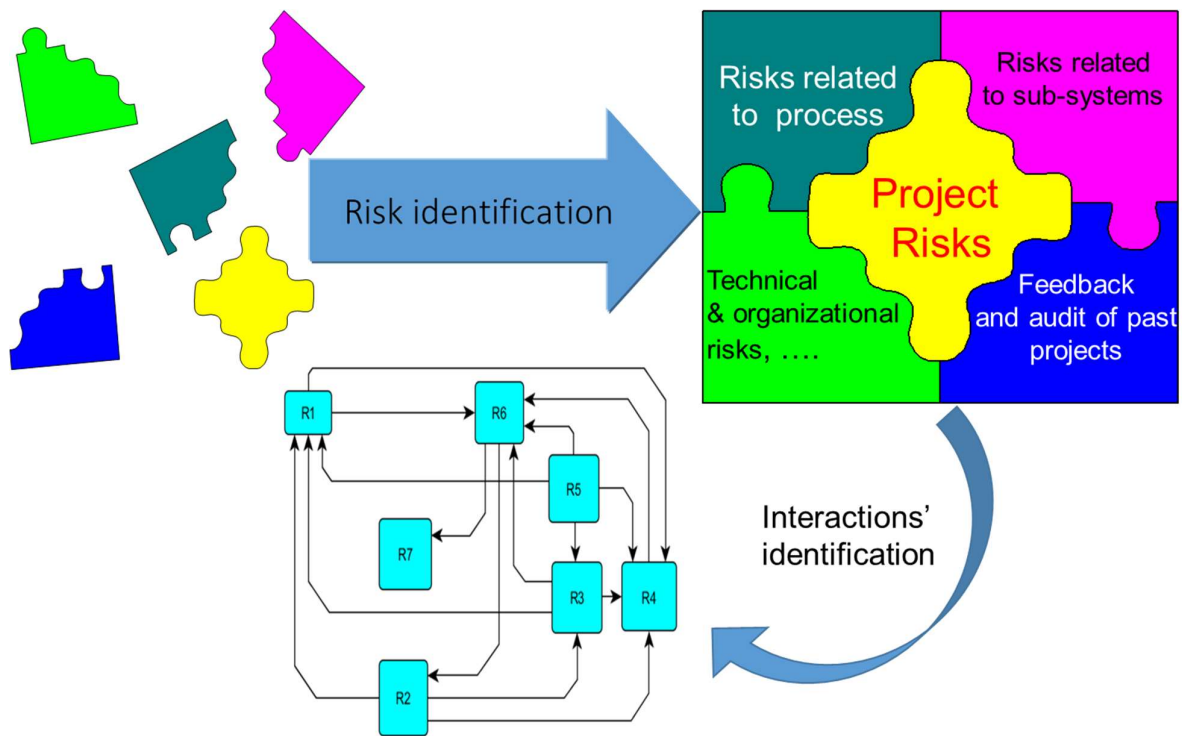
Risk identification

Risks related to process

Risks related to sub-systems

Project Risks

Technical & organizational risks, ….

Feedback and audit of past projects

R1

R6

R5

R7

R3

R4

R2

Interactions' identification